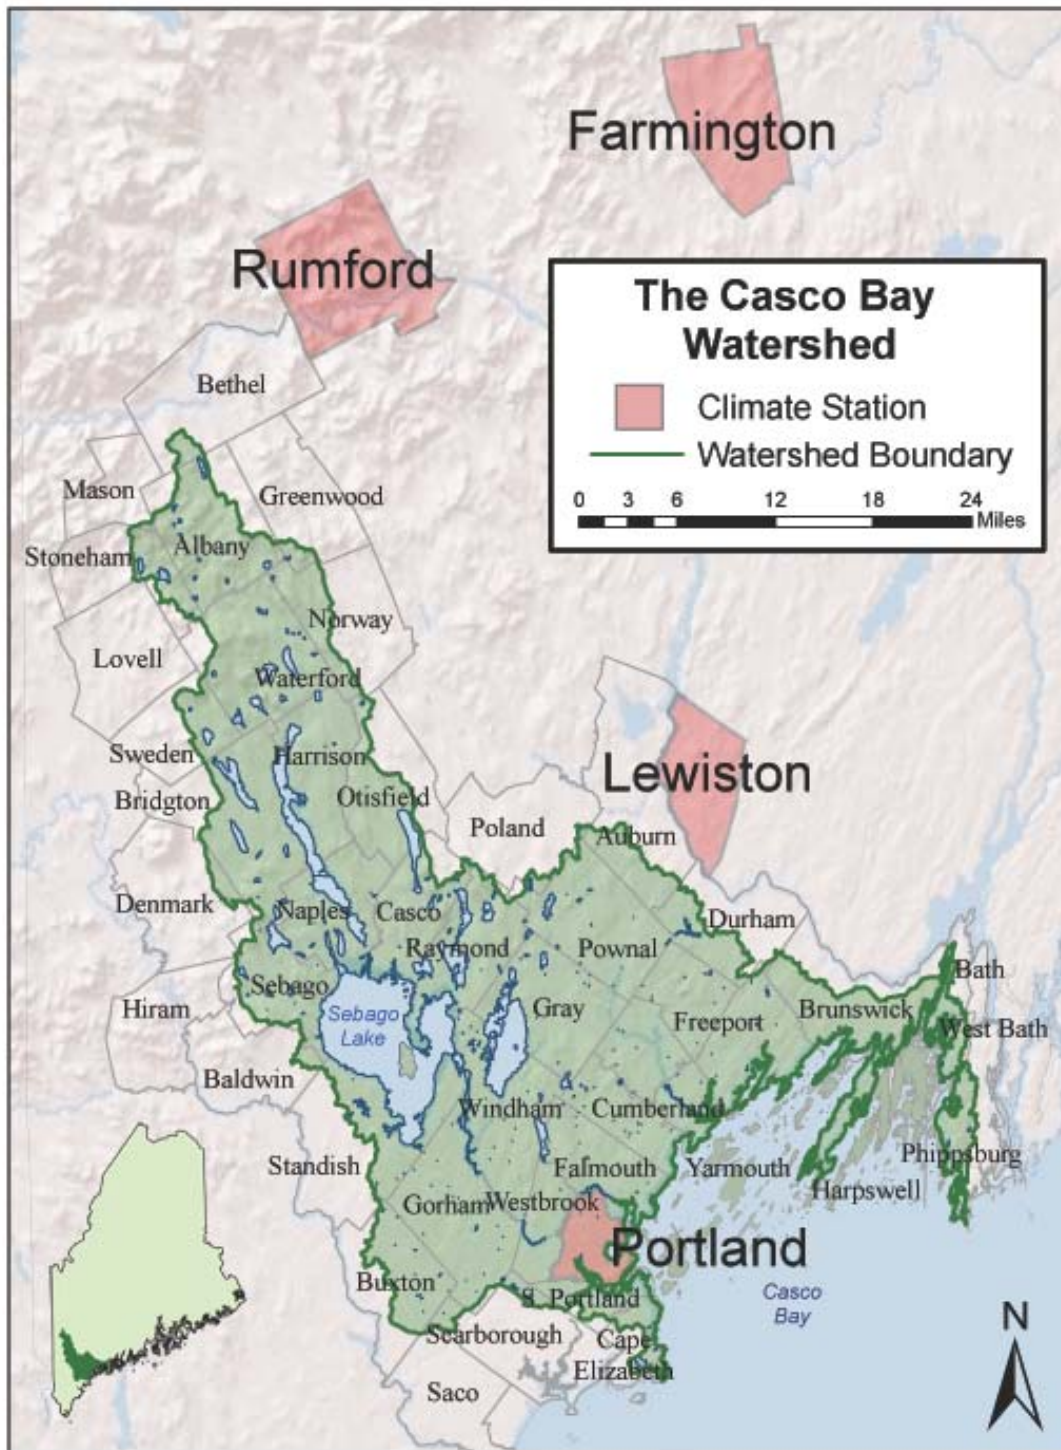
Farmington

Rumford

The Casco Bay Watershed

Climate Station

Watershed Boundary

0 3 6 12 18 24 Miles

Bethel

Mason

Greenwood

Stoneham

Albany

Norway

Lovell

Waterford

Sweden

Harrison

Bridgton

Otisfield

Lewiston

Poland

Auburn

Denmark

Naples

Casco

Durham

Raymond

Pownal

Bath

Sebago

Hiram

Sebago Lake

Gray

Freeport

Brunswick

West Bath

Baldwin

Windham

Cumberland

Standish

Falmouth

Yarmouth

Phippsburg

Harpswell

Gorham

Westbrook

Portland

Buxton

S. Portland

Casco Bay

Scarborough

Cape Elizabeth

Saco

N